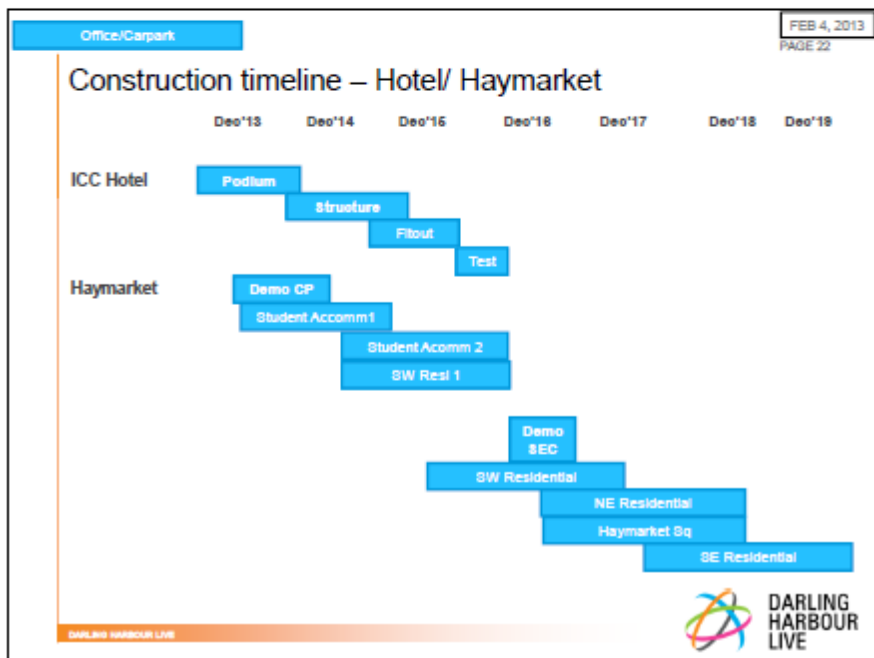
Office/Carpark

FEB 4, 2013
PAGE 22

Construction timeline – Hotel/ Haymarket

Dec'13 Dec'14 Dec'15 Dec'16 Dec'17 Dec'18 Dec'19

ICC Hotel

Podium

Structure

Fitout

Test

Haymarket

Demo CP

Student Accomm1

Student Acomm 2

SW Resi 1

Demo SEC

SW Residential

NE Residential

Haymarket Sq

SE Residential

DARLING HARBOUR LIVE

DARLING HARBOUR LIVE